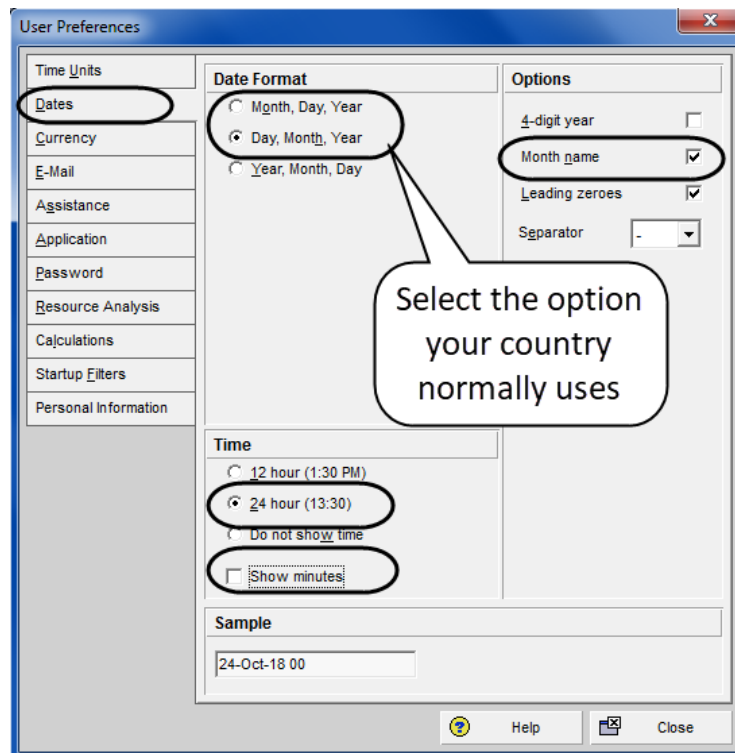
User Preferences

Time Units
Dates
Currency
E-Mail
Assistance
Application
Password
Resource Analysis
Calculations
Startup Filters
Personal Information

Date Format
Month, Day, Year
Day, Month, Year
Year, Month, Day

Options
4-digit year
Month name
Leading zeroes
Separator -

Select the option your country normally uses

Time
12 hour (1:30 PM)
24 hour (13:30)
Do not show time
Show minutes

Sample
24-Oct-18 00

Help
Close